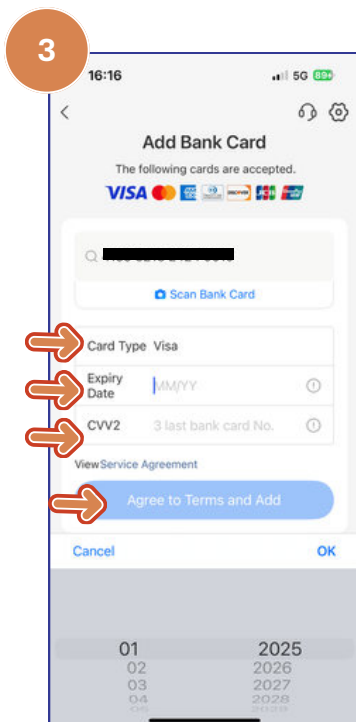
3

16:16

5G 89+

Add Bank Card

The following cards are accepted.

VISA

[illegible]

Scan Bank Card

Card Type Visa

Expiry Date MM/YY

CVV2 3 last bank card No.

ViewService Agreement

Agree to Terms and Add

Cancel

OK

01 2025
02 2026
03 2027
04 2028